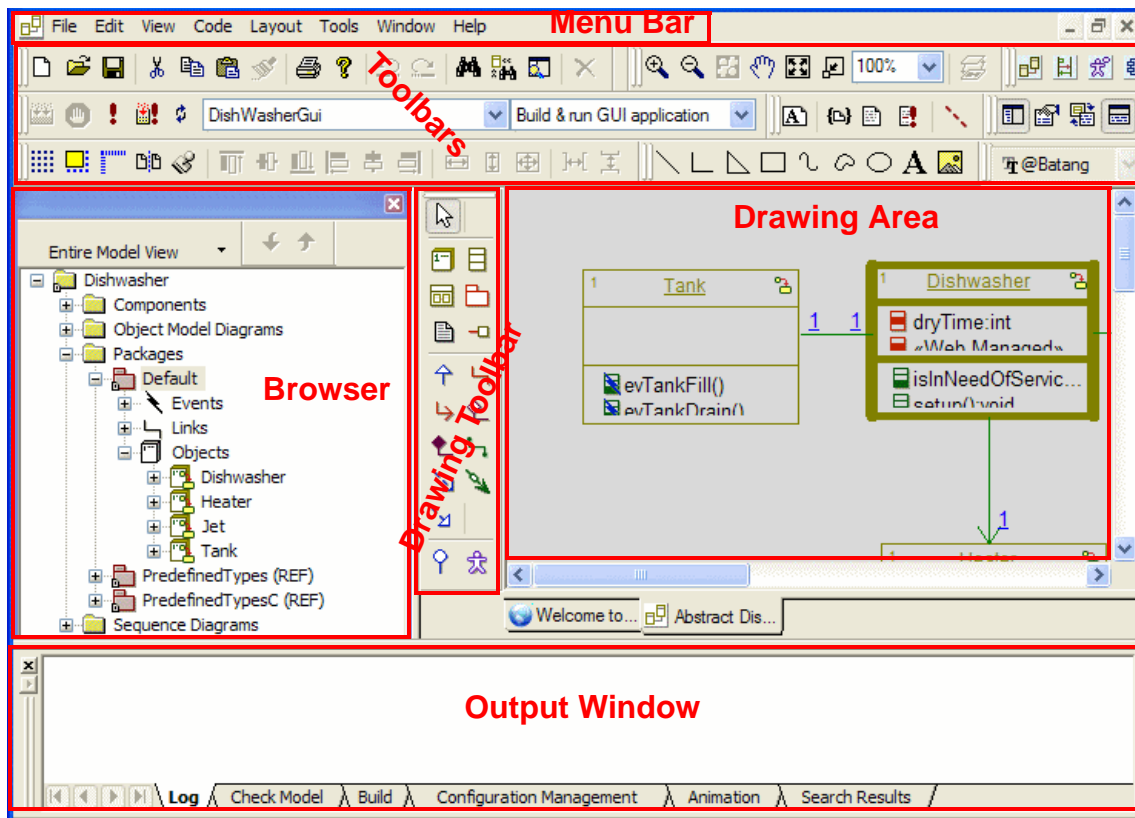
File Edit View Code Layout Tools Window Help

Menu Bar

Toolbars

100%

DishWasherGui

Build & run GUI application

@Batang

Entire Model View

Dishwasher
Components
Object Model Diagrams
Packages
Default
Events
Links
Objects
Dishwasher
Heater
Jet
Tank
PredefinedTypes (REF)
PredefinedTypesC (REF)
Sequence Diagrams

Browser

Drawing Toolbar

Drawing Area

1 Tank
evTankFill()
evTankDrain()

1 1

1 Dishwasher
dryTime:int
«Web Managed»
isInNeedOfServic...
setup():void

1

Heater

Welcome to...
Abstract Dis...

Output Window

Log
Check Model
Build
Configuration Management
Animation
Search Results